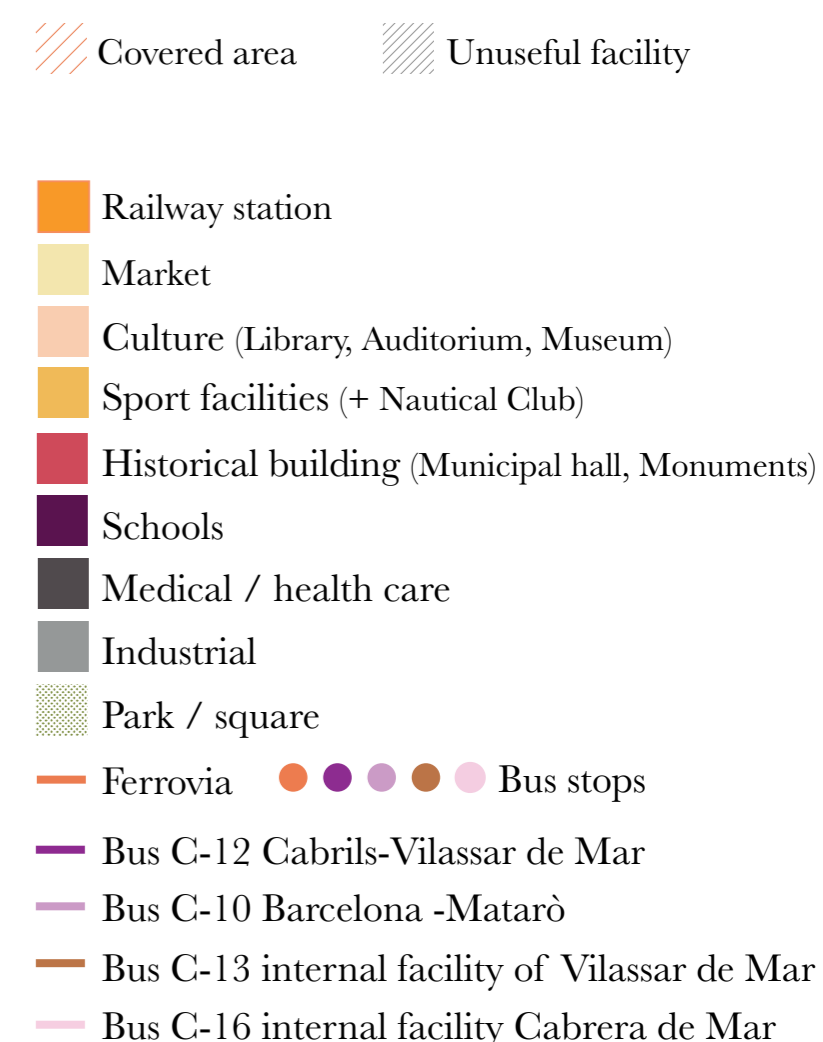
Covered area
Unuseful facility

Railway station
Market
Culture (Library, Auditorium, Museum)
Sport facilities (+ Nautical Club)
Historical building (Municipal hall, Monuments)
Schools
Medical / health care
Industrial
Park / square
Ferrovia
Bus stops
Bus C-12 Cabrils-Vilassar de Mar
Bus C-10 Barcelona -Matarò
Bus C-13 internal facility of Vilassar de Mar
Bus C-16 internal facility Cabrera de Mar